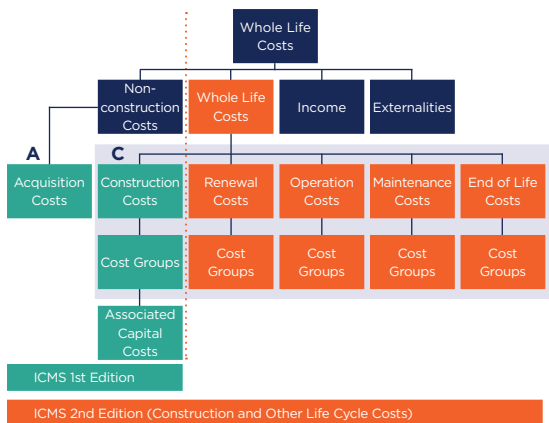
Whole Life Costs

Non-construction Costs

Whole Life Costs

Income

Externalities

A

C

Acquisition Costs

Construction Costs

Renewal Costs

Operation Costs

Maintenance Costs

End of Life Costs

Cost Groups

Cost Groups

Cost Groups

Cost Groups

Cost Groups

Associated Capital Costs

ICMS 1st Edition

ICMS 2nd Edition (Construction and Other Life Cycle Costs)